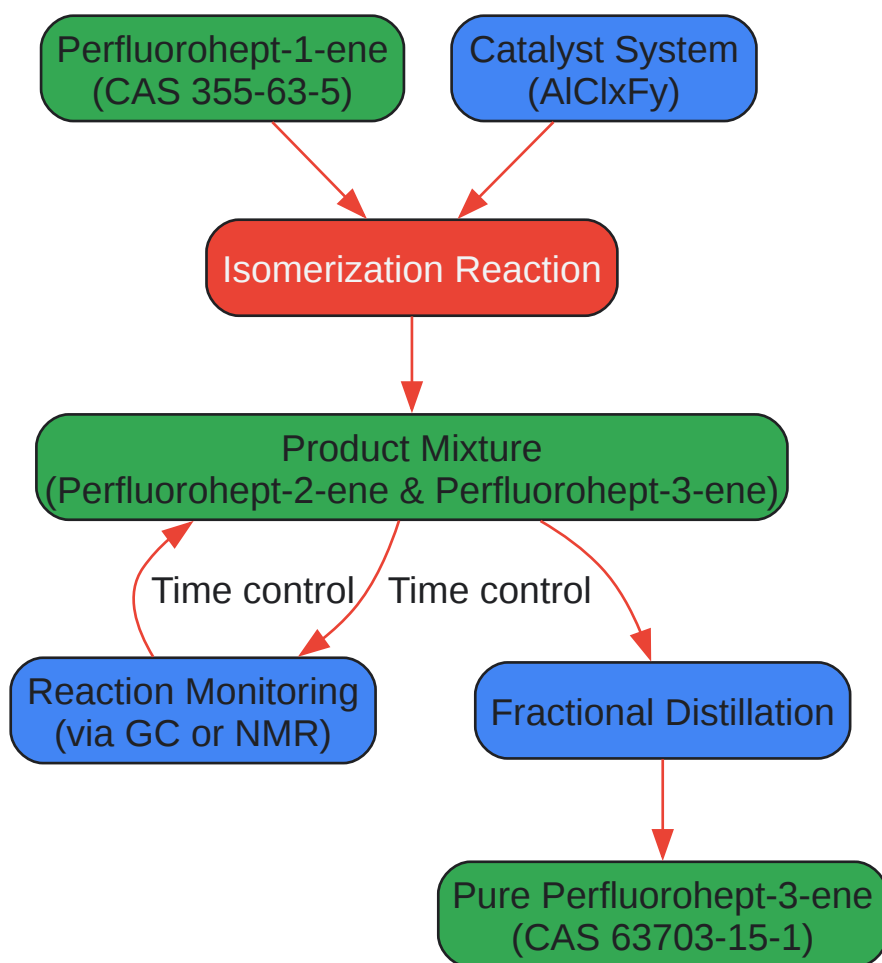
Perfluorohept-1-ene
(CAS 355-63-5)

Catalyst System
(AlClxFy)

Isomerization Reaction

Product Mixture
(Perfluorohept-2-ene & Perfluorohept-3-ene)

Time control

Time control

Reaction Monitoring
(via GC or NMR)

Fractional Distillation

Pure Perfluorohept-3-ene
(CAS 63703-15-1)